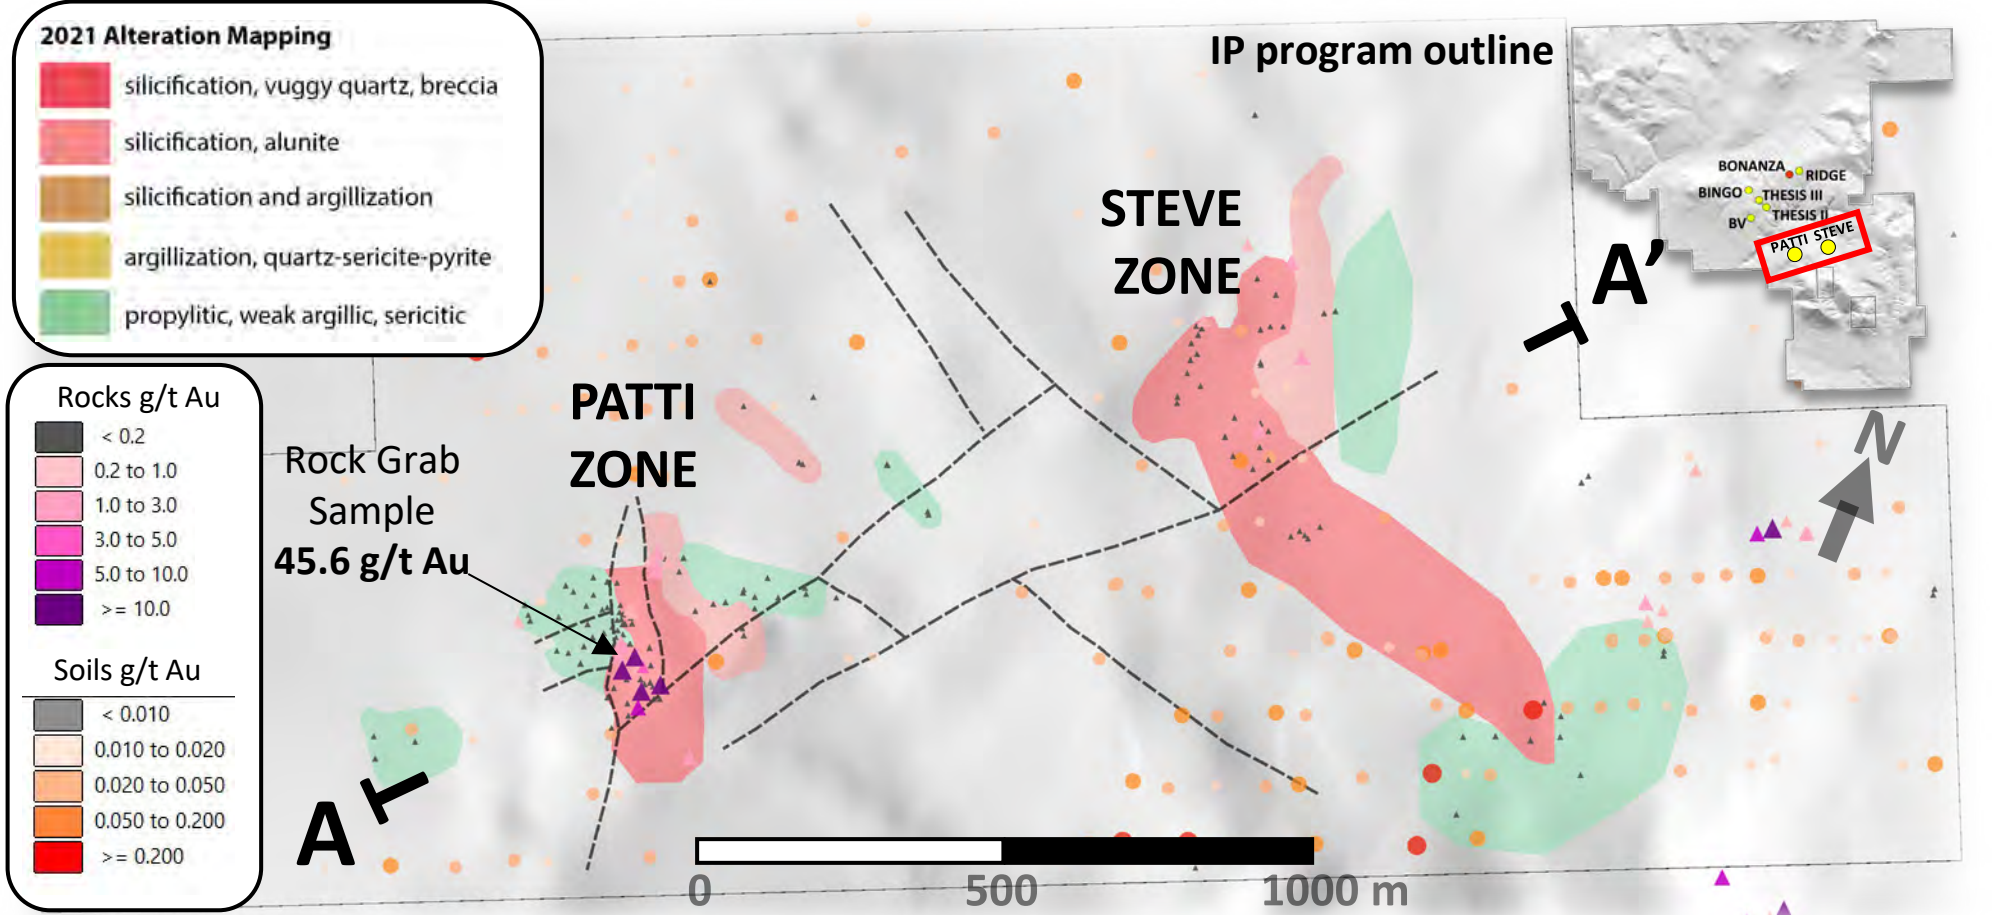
2021 Alteration Mapping

silicification, vuggy quartz, breccia

silicification, alunite

silicification and argillization

argillization, quartz-sericite-pyrite

propylitic, weak argillic, sericitic

Rocks g/t Au

< 0.2

0.2 to 1.0

1.0 to 3.0

3.0 to 5.0

5.0 to 10.0

>= 10.0

Soils g/t Au

< 0.010

0.010 to 0.020

0.020 to 0.050

0.050 to 0.200

>= 0.200

IP program outline

BONANZA

RIDGE

BINGO

THESIS III

THESIS II

BV

PATTI

STEVE

STEVE ZONE

PATTI ZONE

Rock Grab Sample 45.6 g/t Au

A'

A

N

0

500

1000 m